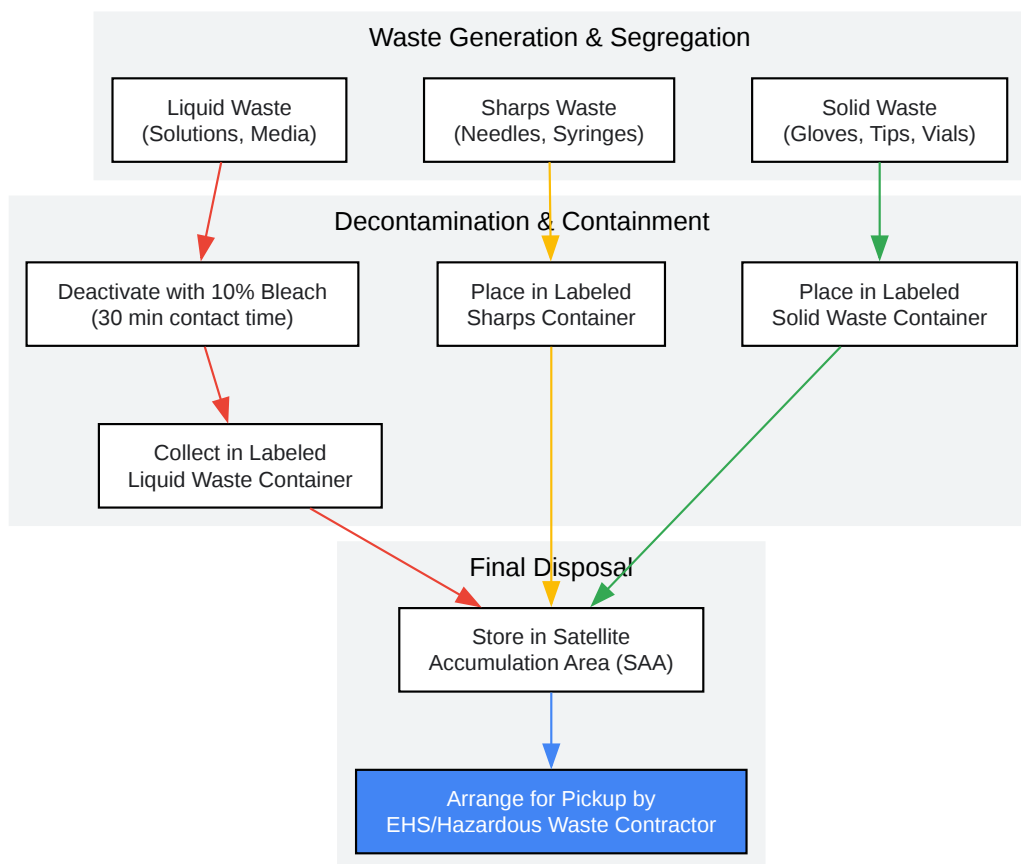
Waste Generation & Segregation

Liquid Waste
(Solutions, Media)

Sharps Waste
(Needles, Syringes)

Solid Waste
(Gloves, Tips, Vials)

Decontamination & Containment

Deactivate with 10% Bleach
(30 min contact time)

Place in Labeled
Sharps Container

Place in Labeled
Solid Waste Container

Collect in Labeled
Liquid Waste Container

Final Disposal

Store in Satellite
Accumulation Area (SAA)

Arrange for Pickup by
EHS/Hazardous Waste Contractor